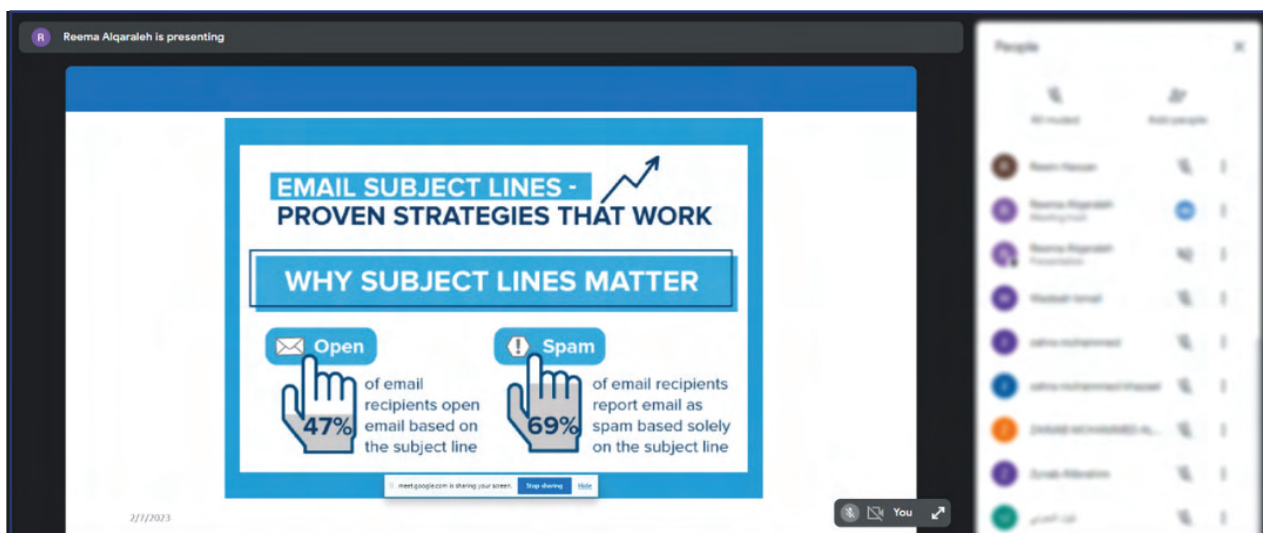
R Reema Alqaraleh is presenting

People

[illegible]

EMAIL SUBJECT LINES - PROVEN STRATEGIES THAT WORK

WHY SUBJECT LINES MATTER

Open

47% of email recipients open email based on the subject line

Spam

69% of email recipients report email as spam based solely on the subject line

meet.google.com is sharing your screen. Stop sharing Hide

2/7/2023

You